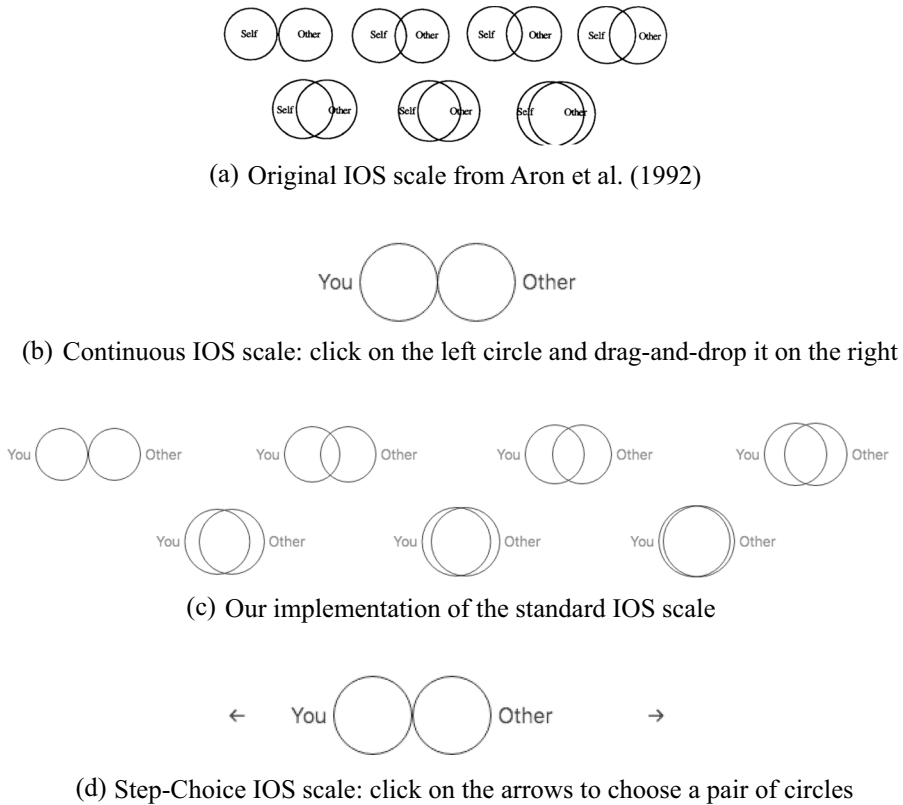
Self Other Self Other Self Other Self Other

Self Other Self Other Self Other

(a) Original IOS scale from Aron et al. (1992)

You Other

(b) Continuous IOS scale: click on the left circle and drag-and-drop it on the right

You Other You Other You Other You Other

You Other You Other You Other

(c) Our implementation of the standard IOS scale

← You Other →

(d) Step-Choice IOS scale: click on the arrows to choose a pair of circles